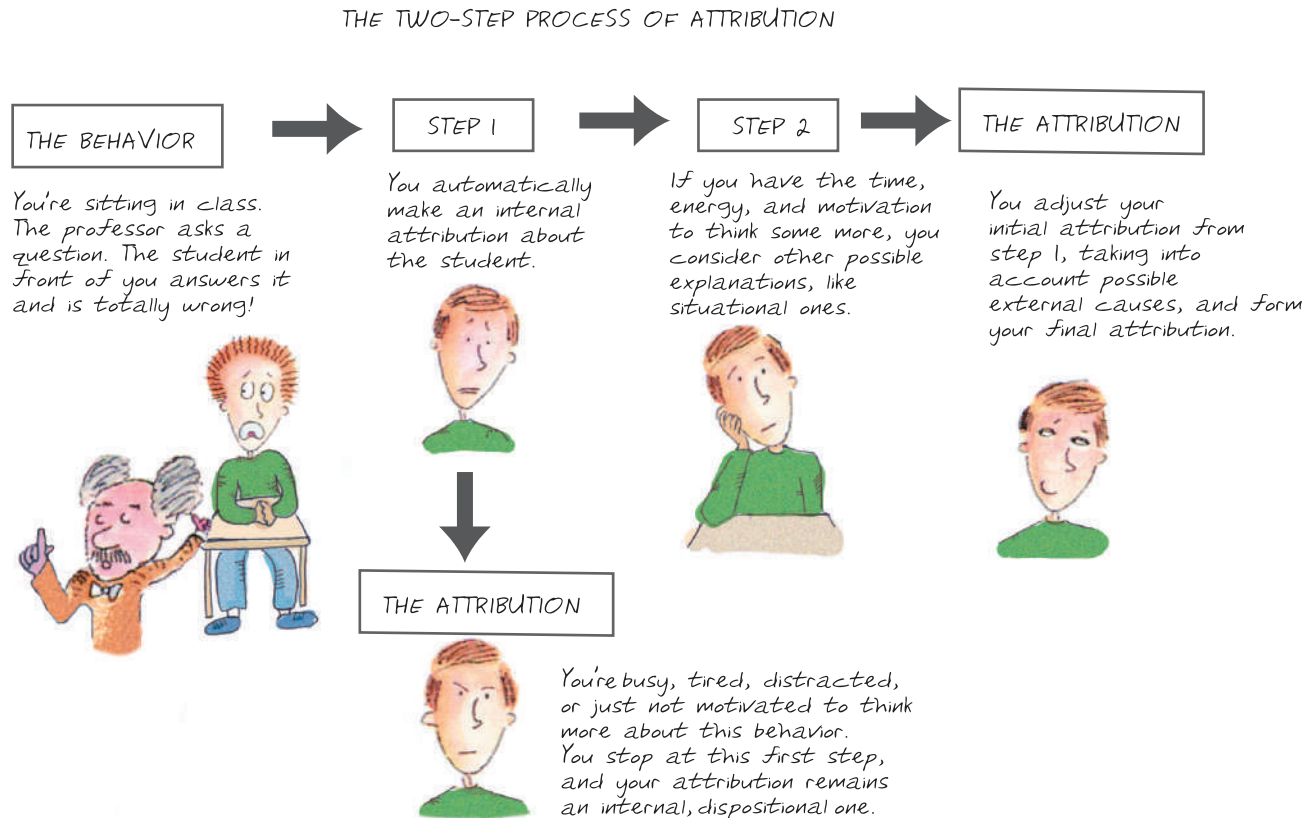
THE TWO-STEP PROCESS OF ATTRIBUTION

THE BEHAVIOR

You're sitting in class. The professor asks a question. The student in front of you answers it and is totally wrong!

STEP 1

You automatically make an internal attribution about the student.

STEP 2

If you have the time, energy, and motivation to think some more, you consider other possible explanations, like situational ones.

THE ATTRIBUTION

You adjust your initial attribution from step 1, taking into account possible external causes, and form your final attribution.

THE ATTRIBUTION

You're busy, tired, distracted, or just not motivated to think more about this behavior. You stop at this first step, and your attribution remains an internal, dispositional one.